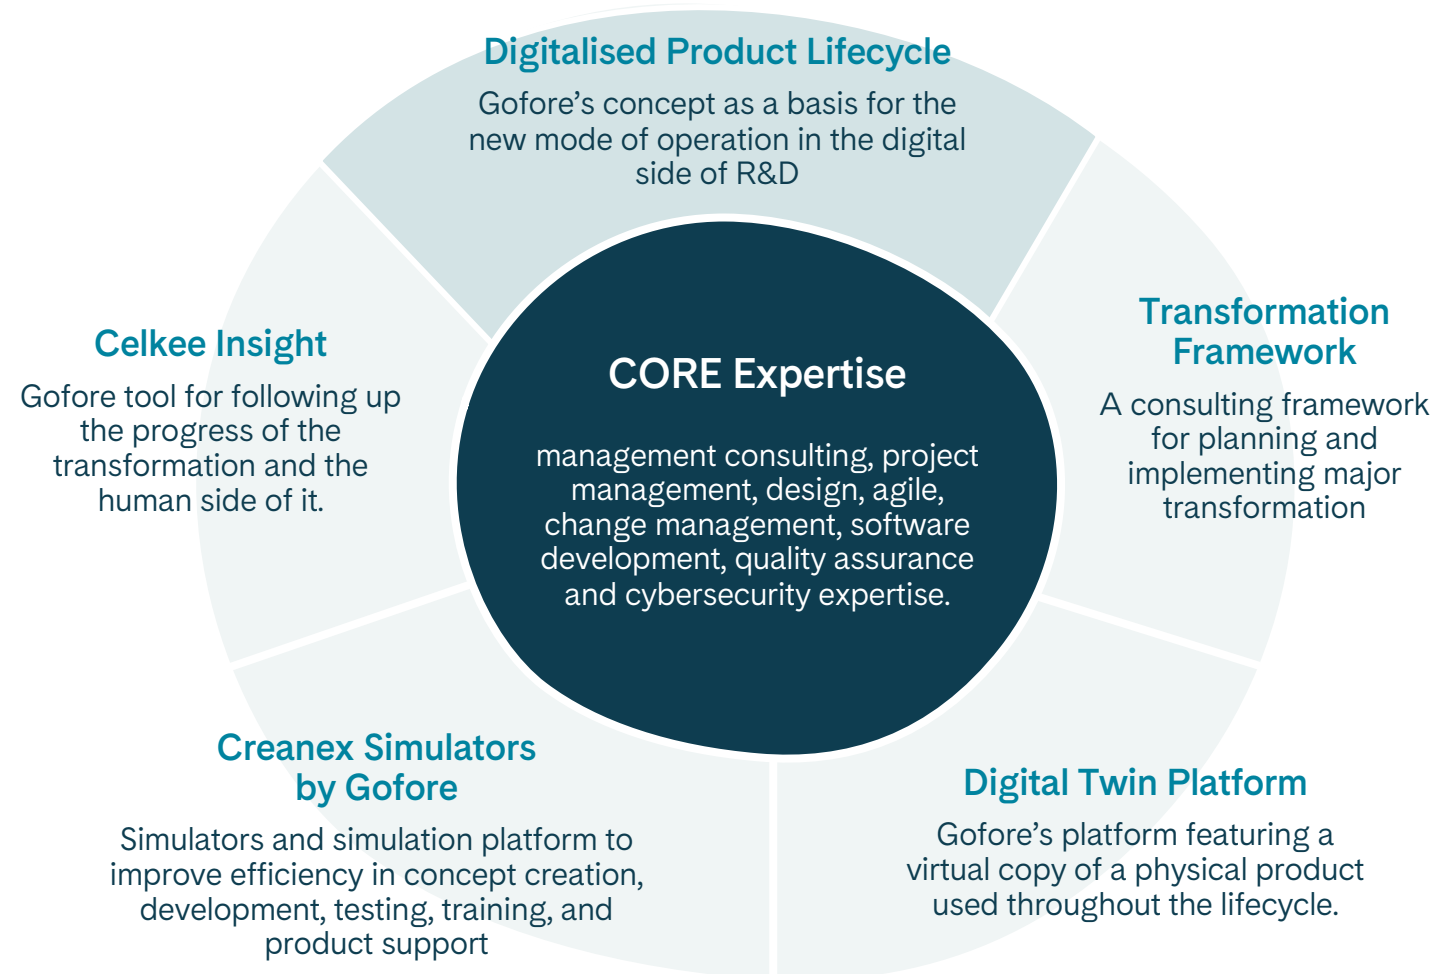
Digitalised Product Lifecycle

Gofore's concept as a basis for the new mode of operation in the digital side of R&D

Celkee Insight

Gofore tool for following up the progress of the transformation and the human side of it.

CORE Expertise

management consulting, project management, design, agile, change management, software development, quality assurance and cybersecurity expertise.

Transformation Framework

A consulting framework for planning and implementing major transformation

Creanex Simulators by Gofore

Simulators and simulation platform to improve efficiency in concept creation, development, testing, training, and product support

Digital Twin Platform

Gofore's platform featuring a virtual copy of a physical product used throughout the lifecycle.